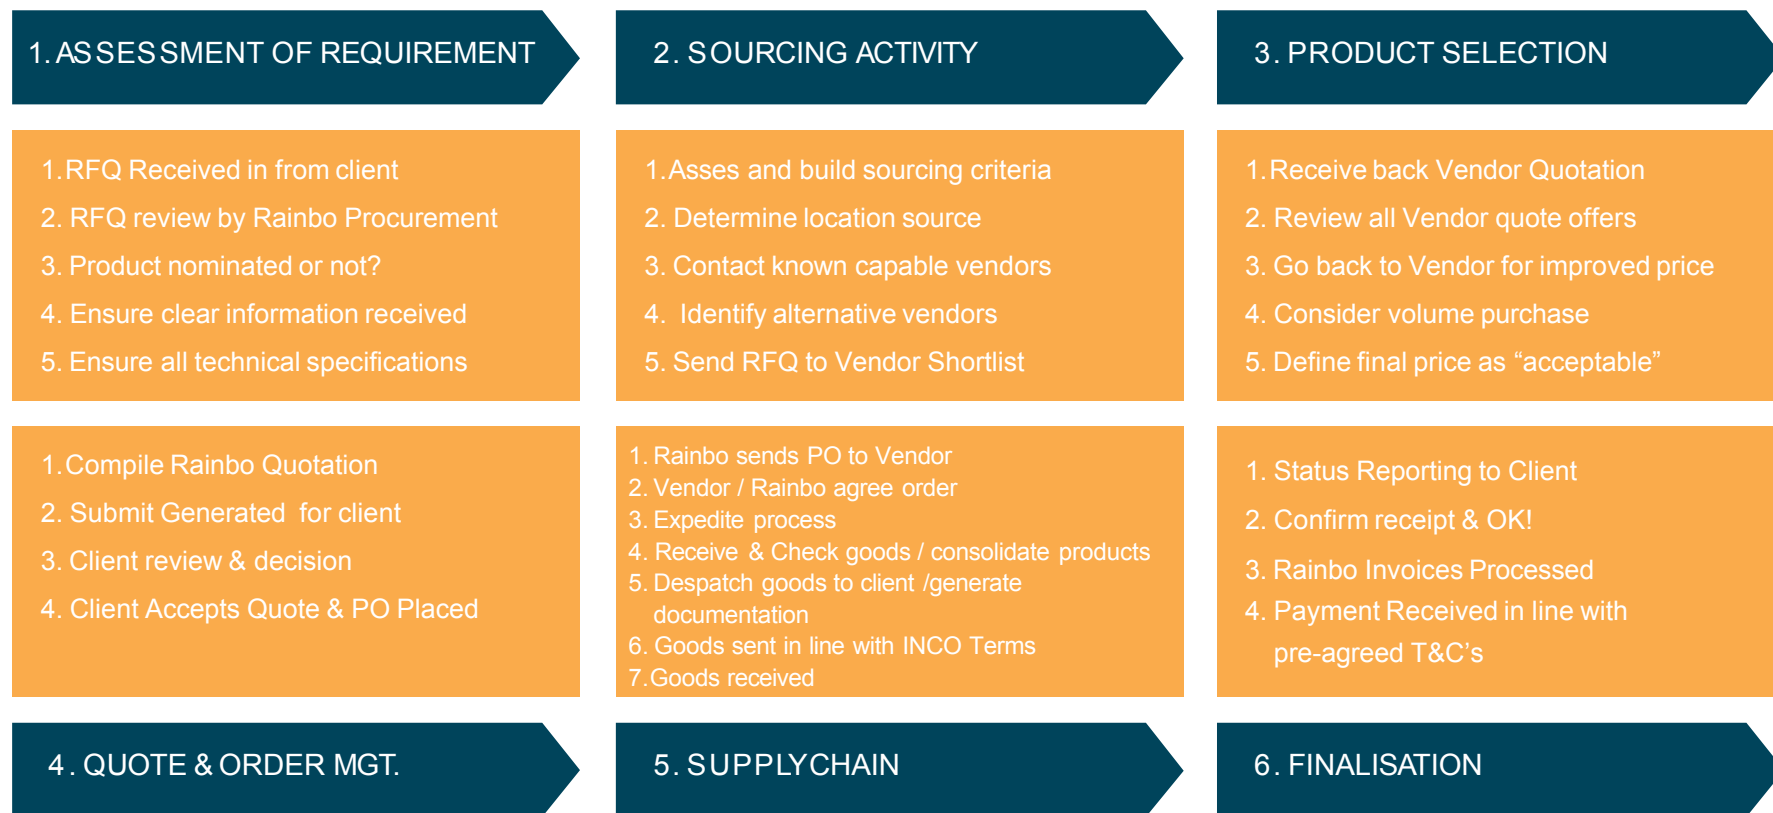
1. ASSESSMENT OF REQUIREMENT

1. RFQ Received in from client
2. RFQ review by Rainbo Procurement
3. Product nominated or not?
4. Ensure clear information received
5. Ensure all technical specifications

1. Compile Rainbo Quotation
2. Submit Generated for client
3. Client review & decision
4. Client Accepts Quote & PO Placed

4. QUOTE & ORDER MGT.

2. SOURCING ACTIVITY

1. Asses and build sourcing criteria
2. Determine location source
3. Contact known capable vendors
4. Identify alternative vendors
5. Send RFQ to Vendor Shortlist

1. Rainbo sends PO to Vendor
2. Vendor / Rainbo agree order
3. Expedite process
4. Receive & Check goods / consolidate products
5. Despatch goods to client /generate documentation
6. Goods sent in line with INCO Terms
7. Goods received

5. SUPPLYCHAIN

3. PRODUCT SELECTION

1. Receive back Vendor Quotation
2. Review all Vendor quote offers
3. Go back to Vendor for improved price
4. Consider volume purchase
5. Define final price as “acceptable”

1. Status Reporting to Client
2. Confirm receipt & OK!
3. Rainbo Invoices Processed
4. Payment Received in line with pre-agreed T&C’s

6. FINALISATION